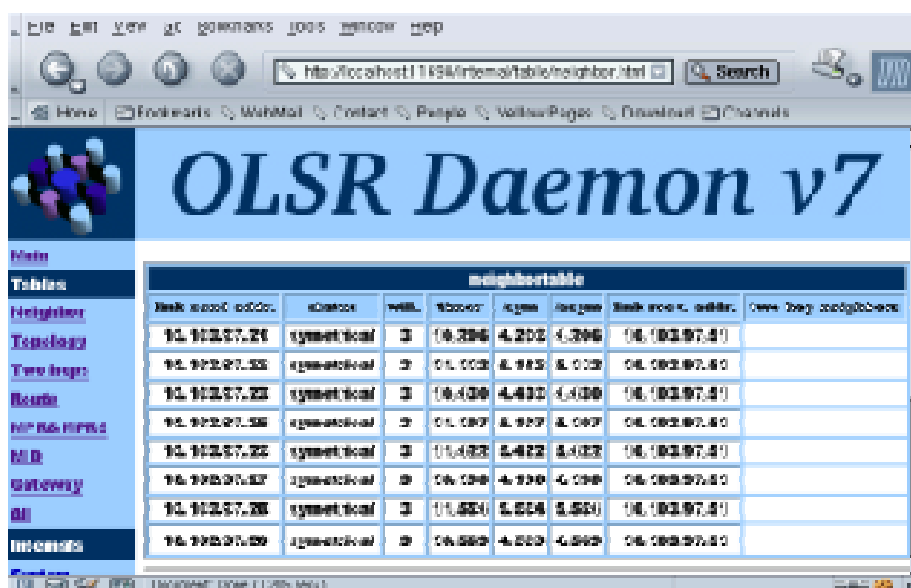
File Edit View Go Bookmarks Tools Window Help

http://localhost:1198/internal/table/neighbor.html Search

Home Bookmarks WebMail Contact People YellowPages Download Channels

OLSR Daemon v7

Main
Tables
Neighbor
Topology
Two hops
Route
HNA & MPRs
MID
Gateway
All
Internals

| neighbortable | | | | | | | |
|---|---|---|---|---|---|---|---|
| link local addr. | status | will. | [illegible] | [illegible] | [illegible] | link rem. addr. | two hop neighbors |
| 10.192.37.21 | symetrical | 3 | 10.396 | 4.202 | 4.396 | 10.192.37.41 | |
| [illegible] | symetrical | 3 | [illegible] | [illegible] | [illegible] | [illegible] | |
| 10.192.37.22 | symetrical | 3 | 10.430 | 4.430 | 4.430 | 10.192.37.41 | |
| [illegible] | symetrical | 3 | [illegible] | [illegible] | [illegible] | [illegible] | |
| 10.192.37.22 | symetrical | 3 | 11.422 | 5.422 | 5.422 | 10.192.37.41 | |
| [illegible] | symetrical | 3 | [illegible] | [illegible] | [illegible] | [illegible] | |
| 10.192.37.28 | symetrical | 3 | 11.524 | 5.524 | 5.524 | 10.192.37.41 | |
| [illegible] | symetrical | 3 | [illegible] | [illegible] | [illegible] | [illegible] | |

Document: Done